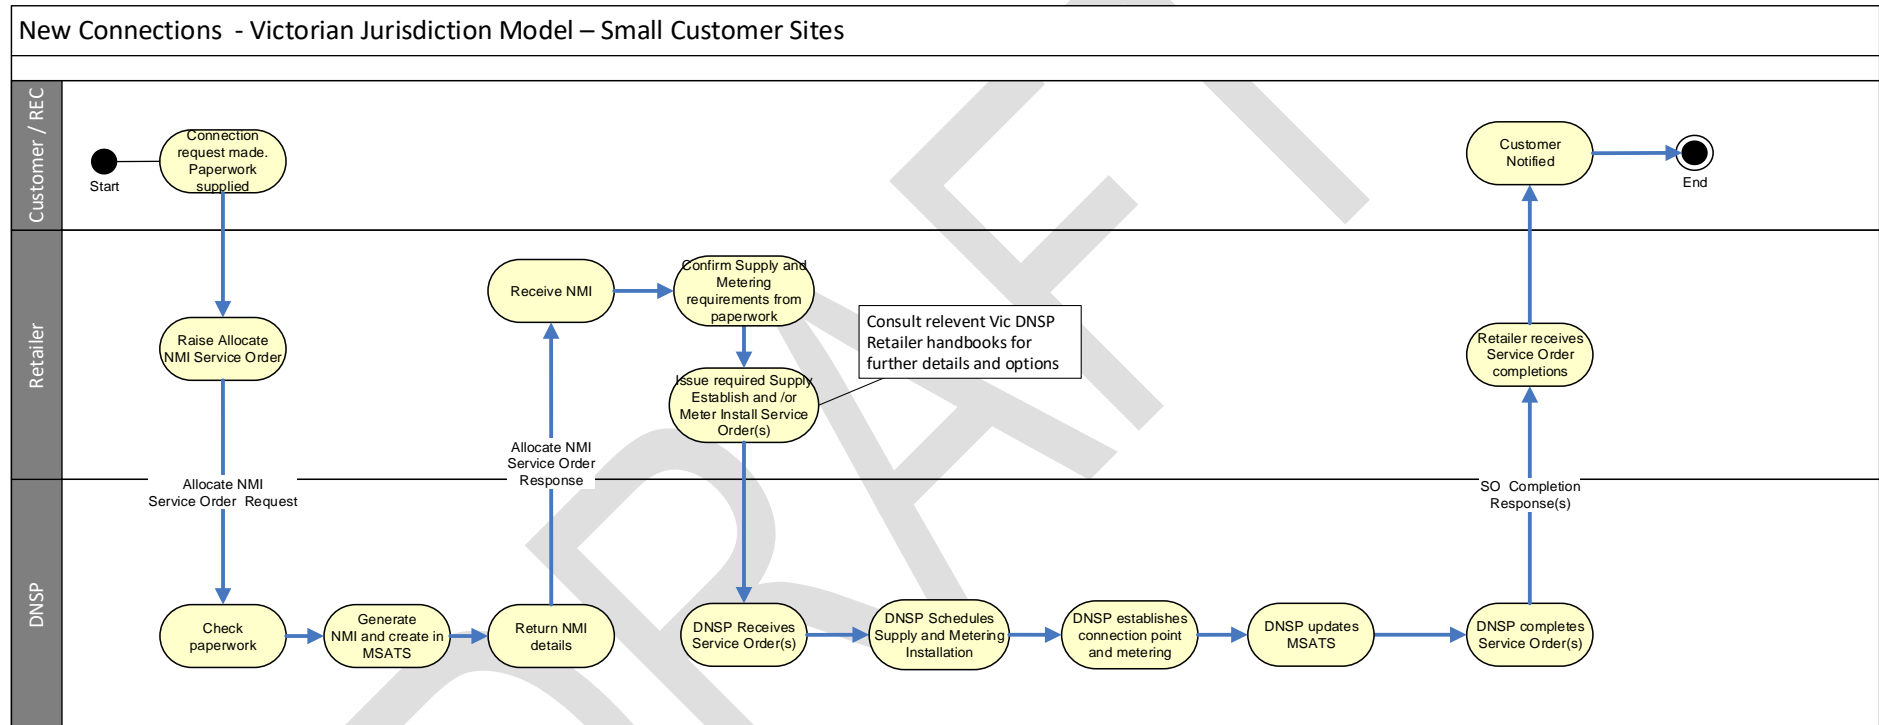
New Connections - Victorian Jurisdiction Model – Small Customer Sites

Customer / REC

Start

Connection request made. Paperwork supplied

Customer Notified

End

Retailer

Raise Allocate NMI Service Order

Receive NMI

Confirm Supply and Metering requirements from paperwork

Consult relevent Vic DNSP Retailer handbooks for further details and options

Issue required Supply Establish and /or Meter Install Service Order(s)

Retailer receives Service Order completions

Allocate NMI Service Order Request

Allocate NMI Service Order Response

SO Completion Response(s)

DNSP

Check paperwork

Generate NMI and create in MSATS

Return NMI details

DNSP Receives Service Order(s)

DNSP Schedules Supply and Metering Installation

DNSP establishes connection point and metering

DNSP updates MSATS

DNSP completes Service Order(s)

DRAFT